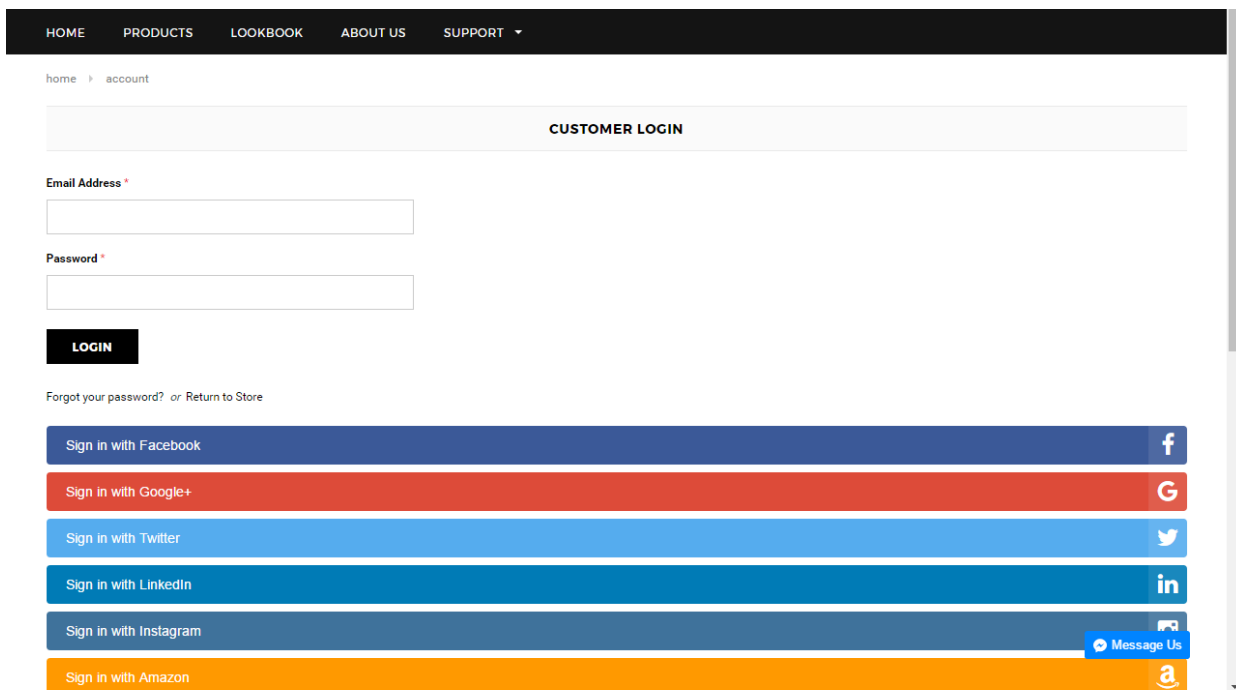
HOME PRODUCTS LOOKBOOK ABOUT US SUPPORT

home › account

CUSTOMER LOGIN

Email Address *

Password *

LOGIN

Forgot your password? or Return to Store

Sign in with Facebook

Sign in with Google+

Sign in with Twitter

Sign in with LinkedIn

Sign in with Instagram

Message Us

Sign in with Amazon